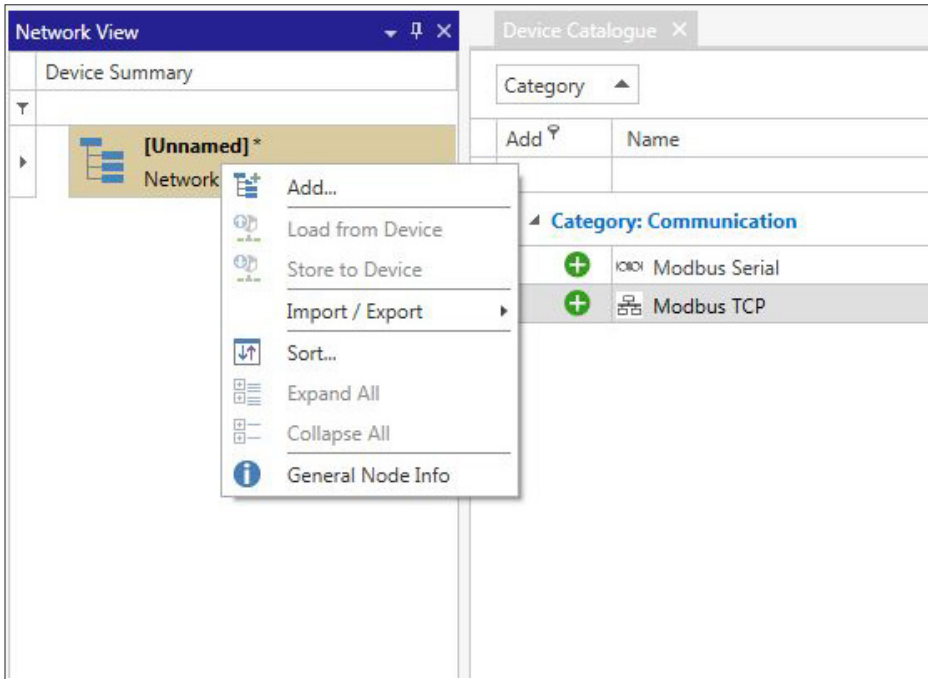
Network View

Device Summary

[Unnamed] *

Network

Add...

Load from Device

Store to Device

Import / Export

Sort...

Expand All

Collapse All

General Node Info

Device Catalogue

Category

Add

Name

Category: Communication

Modbus Serial

Modbus TCP